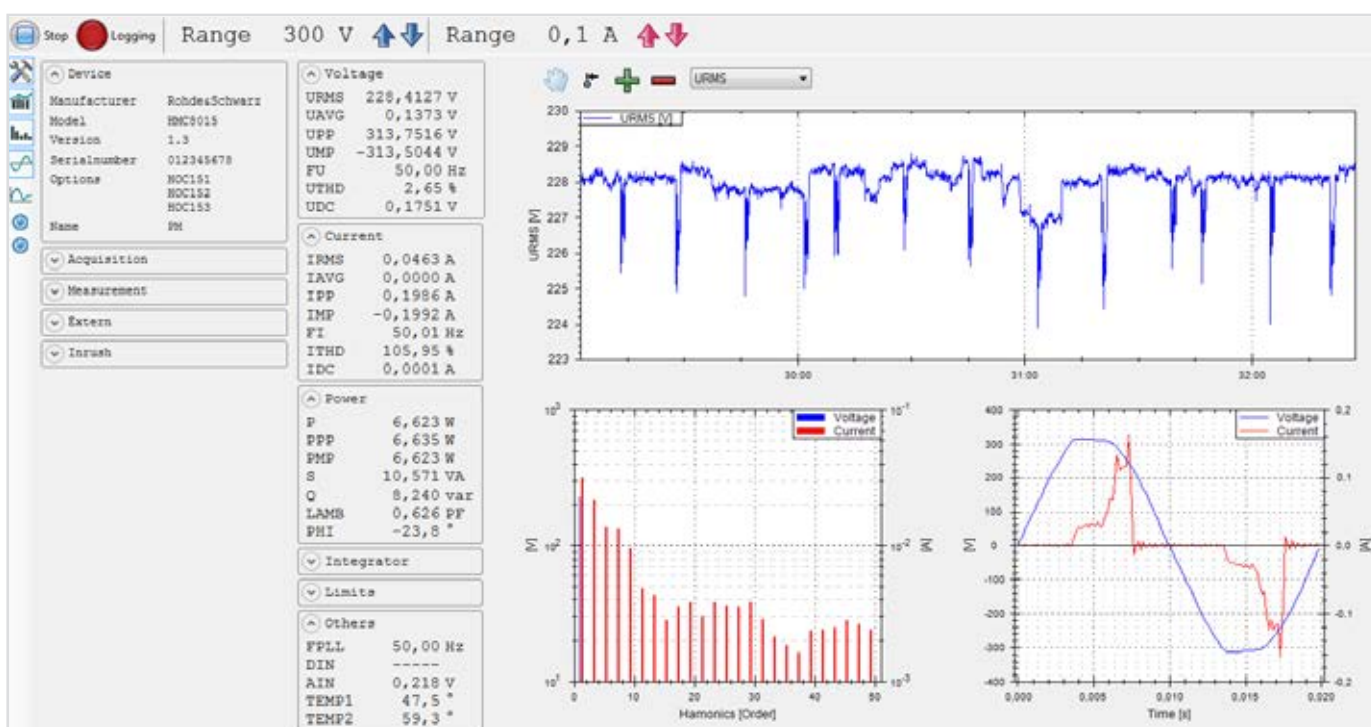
Stop Logging Range 300 V Range 0,1 A

Device
Manufacturer Rohde&Schwarz
Model HMC8015
Version 1.3
Serialnumber 012345678
Options HOC151 HOC152 HOC153
Name PM

Acquisition
Measurement
Extern
Inrush

Voltage
URMS 228,4127 V
UAVG 0,1373 V
UPP 313,7516 V
UMP -313,5044 V
FU 50,00 Hz
UTHD 2,65 %
UDC 0,1751 V

Current
IRMS 0,0463 A
IAVG 0,0000 A
IPP 0,1986 A
IMP -0,1992 A
FI 50,01 Hz
ITHD 105,95 %
IDC 0,0001 A

Power
P 6,623 W
PPP 6,635 W
PMP 6,623 W
S 10,571 VA
Q 8,240 var
LAMB 0,626 PF
PHI -23,8 °

Integrator
Limits

Others
FPLL 50,00 Hz
DIN -----
AIN 0,218 V
TEMP1 47,5 °
TEMP2 59,3 °

URMS

URMS [V]
230 229 228 227 226 225 224 223
URMS [V]
30:00 31:00 32:00

$10^3$ $10^{-1}$
Voltage
Current
[V] $10^2$ $10^{-2}$ [A]
$10^1$ $10^{-3}$
0 10 20 30 40 50
Harmonics [Order]

400 300 200 100 0 -100 -200 -300 -400
Voltage
Current
[V]
0,2 0,1 0,0 -0,1 -0,2
[A]
0,000 0,005 0,010 0,015 0,020
Time [s]